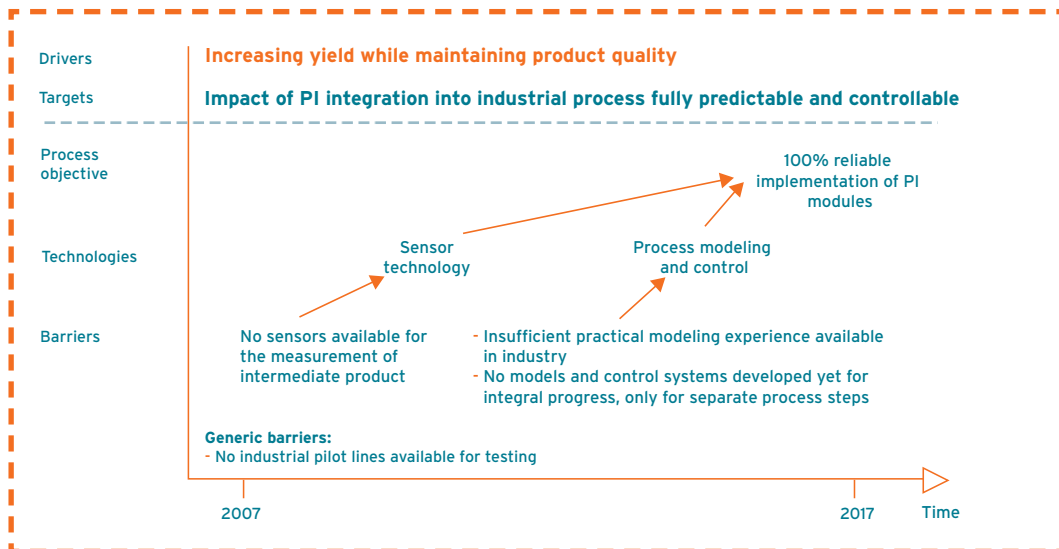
Drivers

Increasing yield while maintaining product quality

Targets

Impact of PI integration into industrial process fully predictable and controllable

Process objective

100% reliable implementation of PI modules

Technologies

Sensor technology

Process modeling and control

Barriers

No sensors available for the measurement of intermediate product

- Insufficient practical modeling experience available in industry
- No models and control systems developed yet for integral progress, only for separate process steps

Generic barriers:
- No industrial pilot lines available for testing

2007

2017

Time